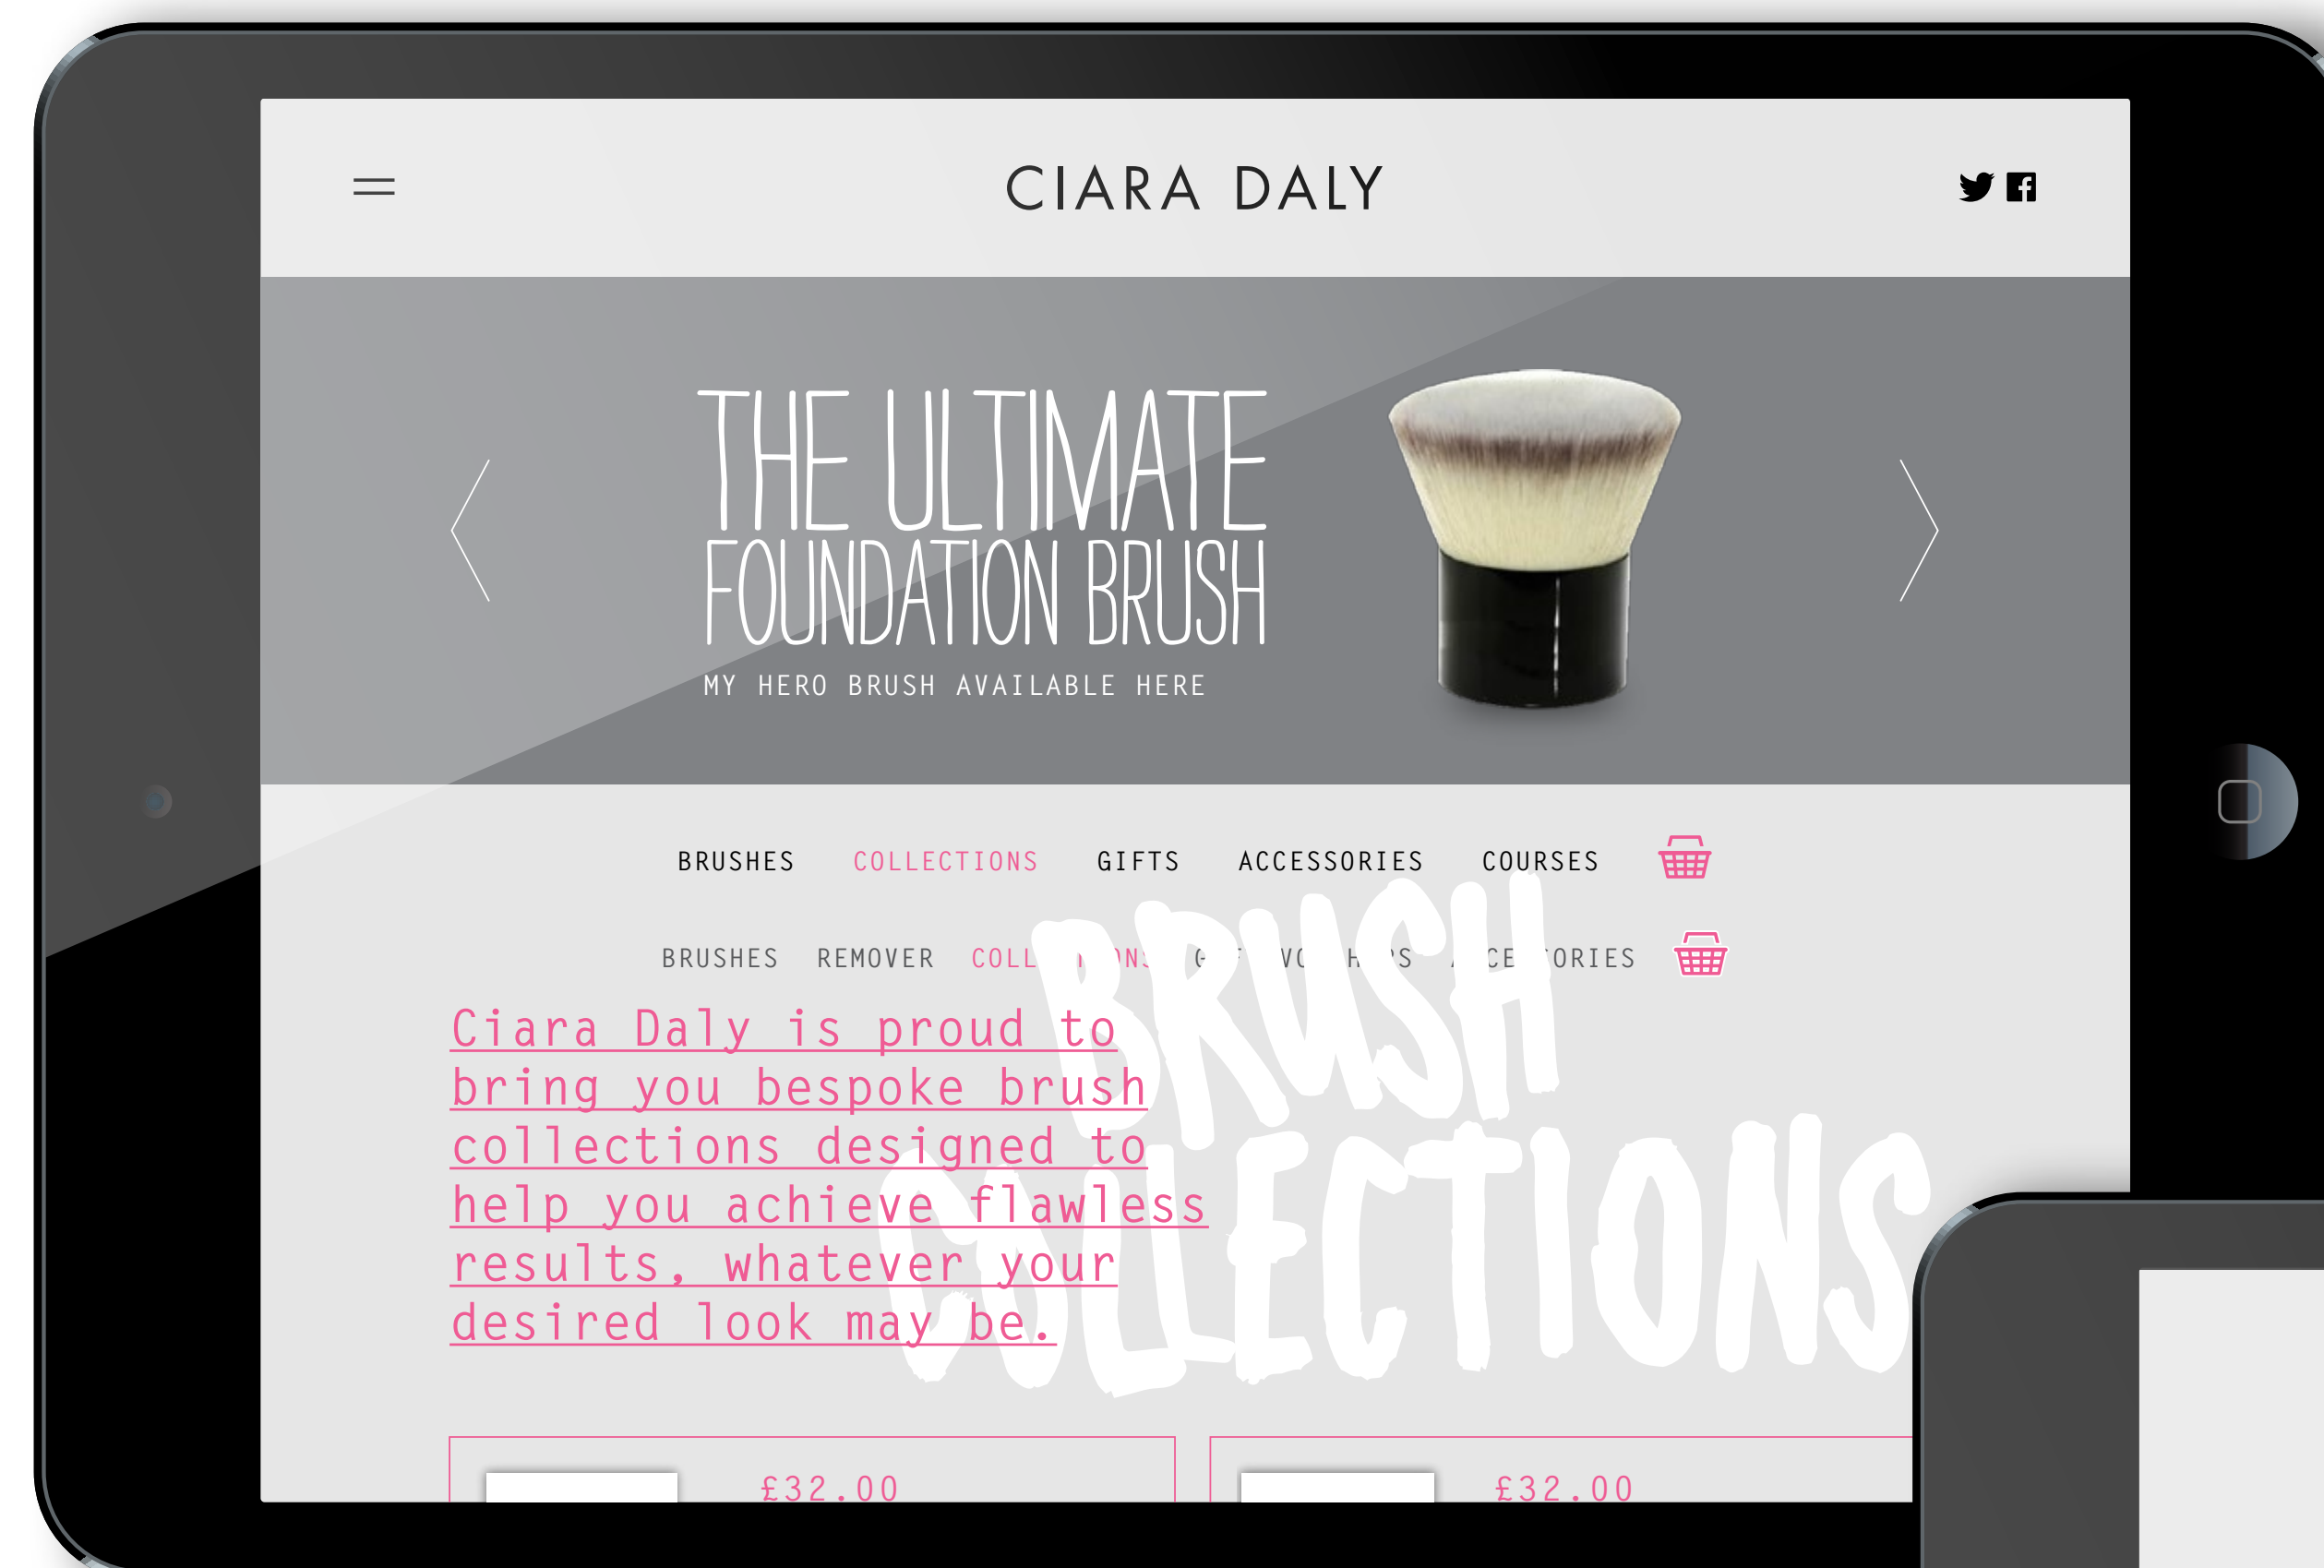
CIARA DALY

THE ULTIMATE FOUNDATION BRUSH

MY HERO BRUSH AVAILABLE HERE

BRUSHES COLLECTIONS GIFTS ACCESSORIES COURSES

BRUSHES REMOVER COLL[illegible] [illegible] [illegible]S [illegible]CE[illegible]ORIES

BRUSH COLLECTIONS

Ciara Daly is proud to bring you bespoke brush collections designed to help you achieve flawless results, whatever your desired look may be.

£32.00

£32.00